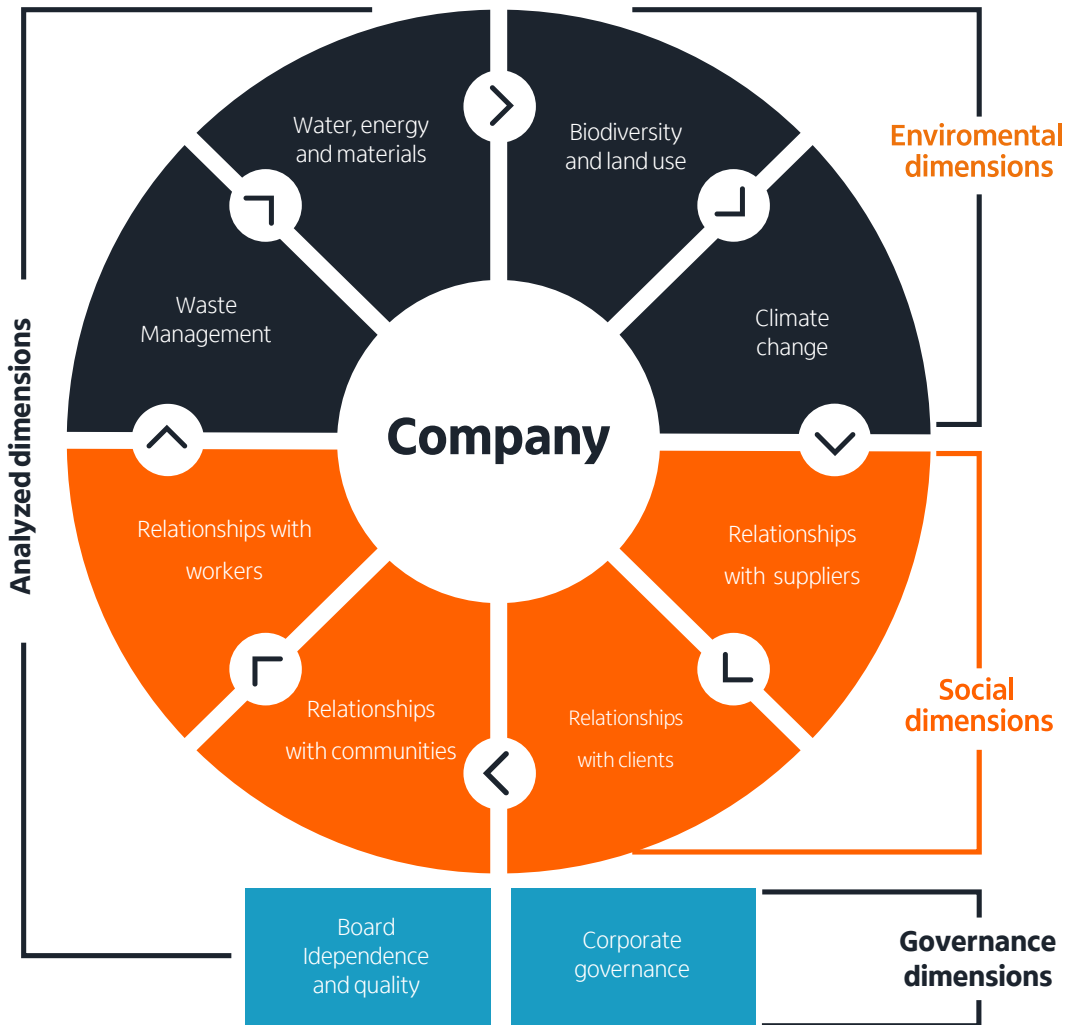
Analyzed dimensions

Water, energy and materials

Biodiversity and land use

Enviromental dimensions

Waste Management

Climate change

Company

Relationships with workers

Relationships with suppliers

Social dimensions

Relationships with communities

Relationships with clients

Board Idependence and quality

Corporate governance

Governance dimensions